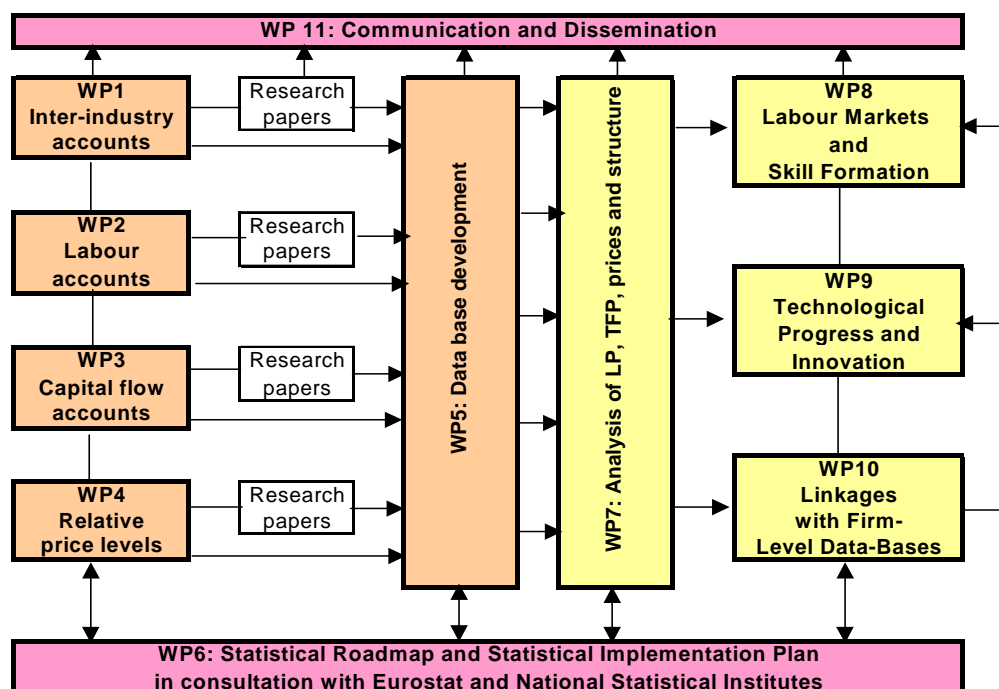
WP 11: Communication and Dissemination

WP1
Inter-industry
accounts

Research
papers

WP2
Labour
accounts

Research
papers

WP3
Capital flow
accounts

Research
papers

WP4
Relative
price levels

Research
papers

WP5: Data base development

WP7: Analysis of LP, TFP, prices and structure

WP8
Labour Markets
and
Skill Formation

WP9
Technological
Progress and
Innovation

WP10
Linkages
with Firm-
Level Data-Bases

WP6: Statistical Roadmap and Statistical Implementation Plan
in consultation with Eurostat and National Statistical Institutes